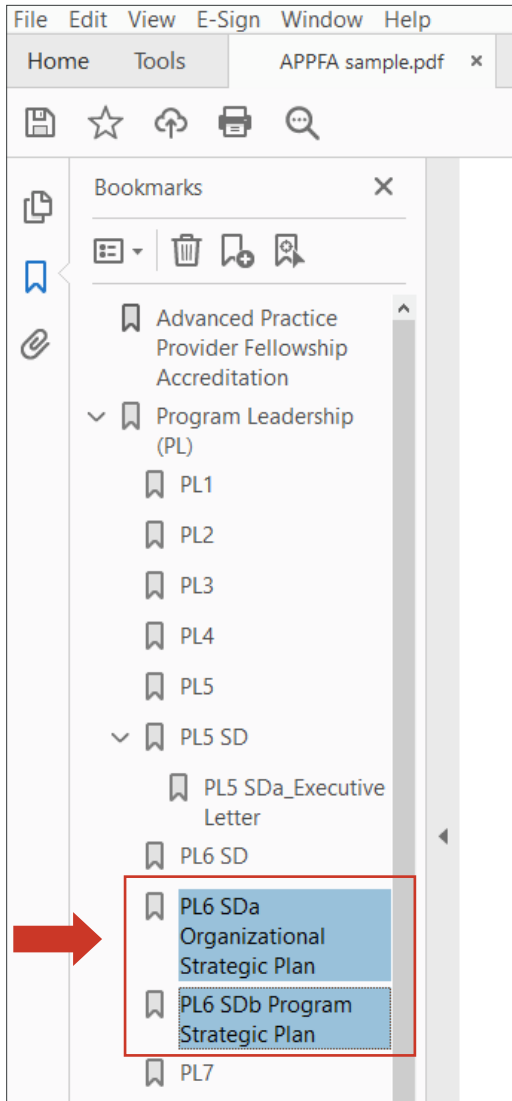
File Edit View E-Sign Window Help

Home Tools APPFA sample.pdf ×

Bookmarks ×

Advanced Practice Provider Fellowship Accreditation

Program Leadership (PL)

PL1

PL2

PL3

PL4

PL5

PL5 SD

PL5 SDa_Executive Letter

PL6 SD

PL6 SDa Organizational Strategic Plan

PL6 SDb Program Strategic Plan

PL7